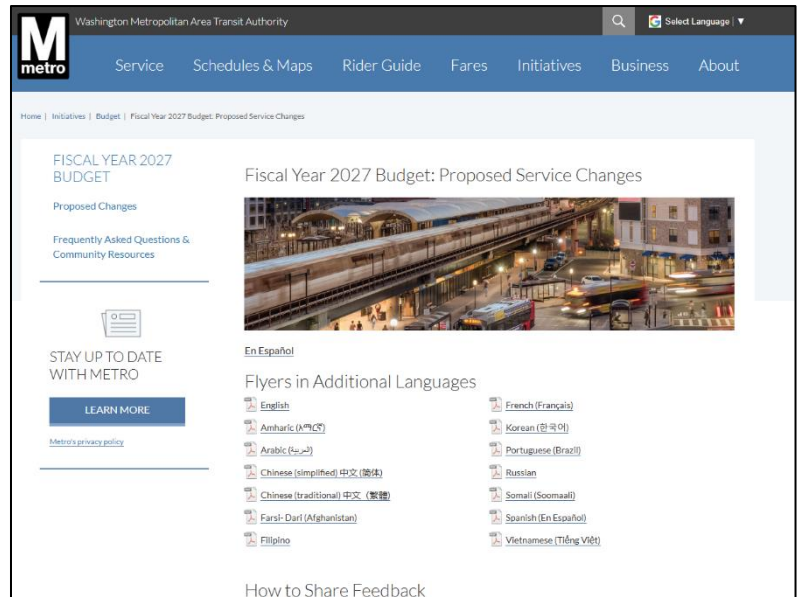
Washington Metropolitan Area Transit Authority

Select Language | ▼

M metro

Service Schedules & Maps Rider Guide Fares Initiatives Business About

Home | Initiatives | Budget | Fiscal Year 2027 Budget: Proposed Service Changes

FISCAL YEAR 2027 BUDGET

Proposed Changes

Frequently Asked Questions & Community Resources

STAY UP TO DATE WITH METRO

LEARN MORE

Metro's privacy policy

Fiscal Year 2027 Budget: Proposed Service Changes

En Español

Flyers in Additional Languages

English

Amharic (አማርኛ)

Arabic (العربية)

Chinese (simplified) 中文 (简体)

Chinese (traditional) 中文 (繁體)

Farsi- Dari (Afghanistan)

Filipino

French (Français)

Korean (한국어)

Portuguese (Brazil)

Russian

Somali (Soomaali)

Spanish (En Español)

Vietnamese (Tiếng Việt)

How to Share Feedback